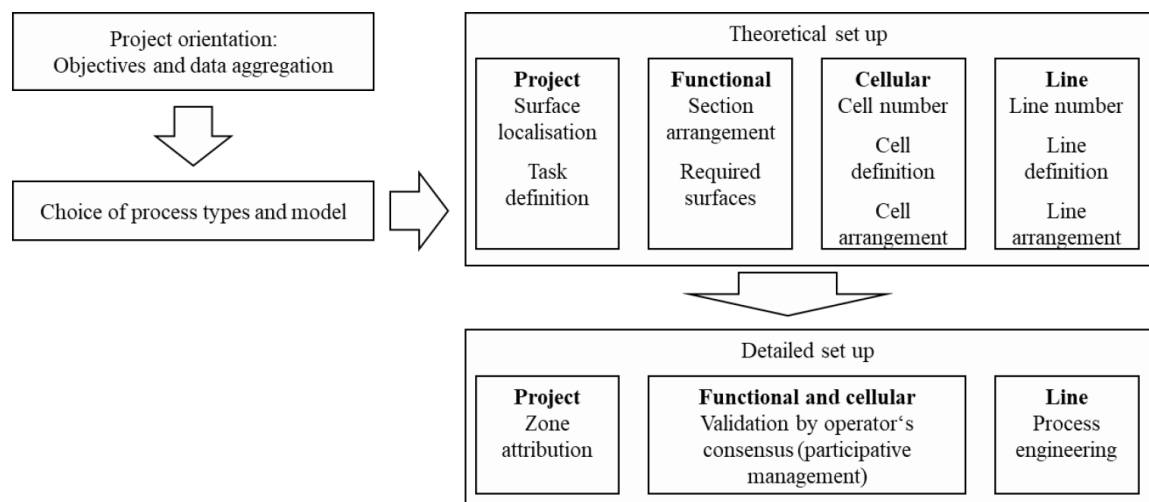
Project orientation: Objectives and data aggregation

Choice of process types and model

Theoretical set up

**Project**
Surface localisation
Task definition

**Functional**
Section arrangement
Required surfaces

**Cellular**
Cell number
Cell definition
Cell arrangement

**Line**
Line number
Line definition
Line arrangement

Detailed set up

**Project**
Zone attribution

**Functional and cellular**
Validation by operator‘s consensus (participative management)

**Line**
Process engineering